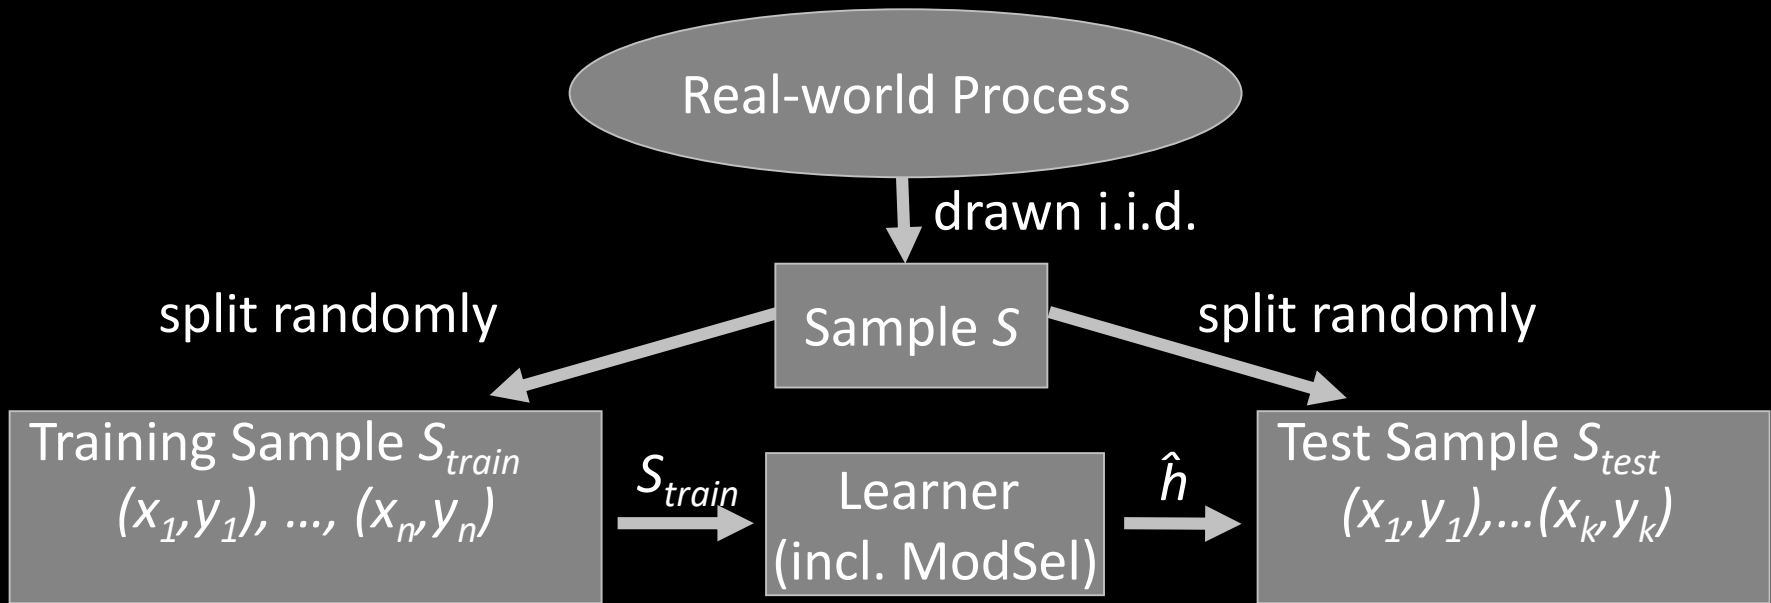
Real-world Process

drawn i.i.d.

split randomly

Sample $S$

split randomly

Training Sample $S_{train}$
$(x_1,y_1), \ldots, (x_n,y_n)$

$S_{train}$

Learner
(incl. ModSel)

$\hat{h}$

Test Sample $S_{test}$
$(x_1,y_1),\ldots(x_k,y_k)$